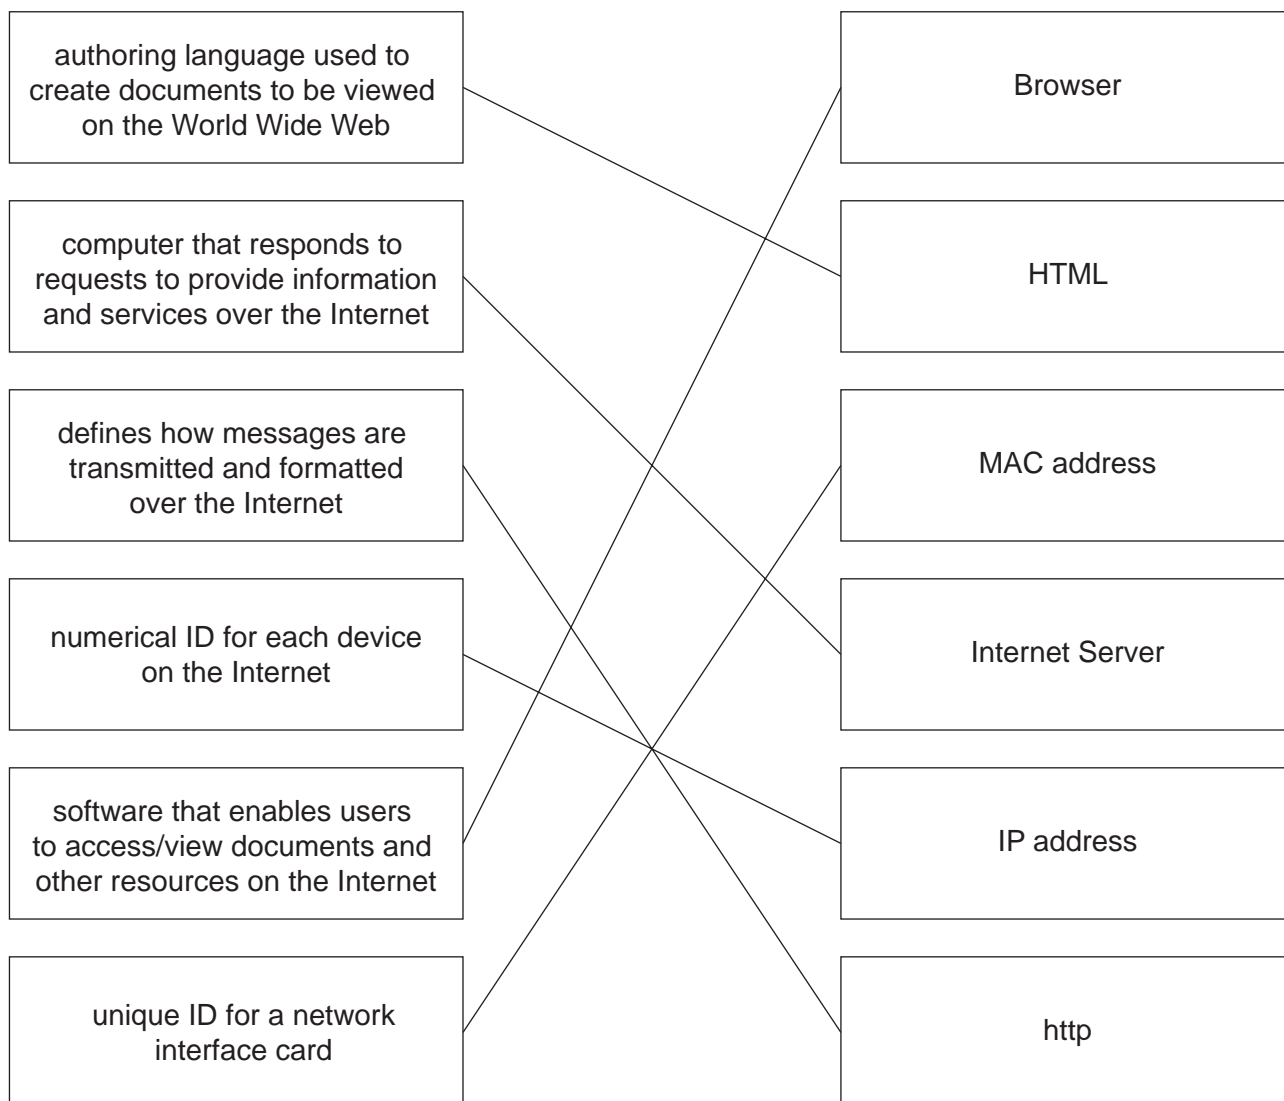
authoring language used to create documents to be viewed on the World Wide Web

computer that responds to requests to provide information and services over the Internet

defines how messages are transmitted and formatted over the Internet

numerical ID for each device on the Internet

software that enables users to access/view documents and other resources on the Internet

unique ID for a network interface card

Browser

HTML

MAC address

Internet Server

IP address

http